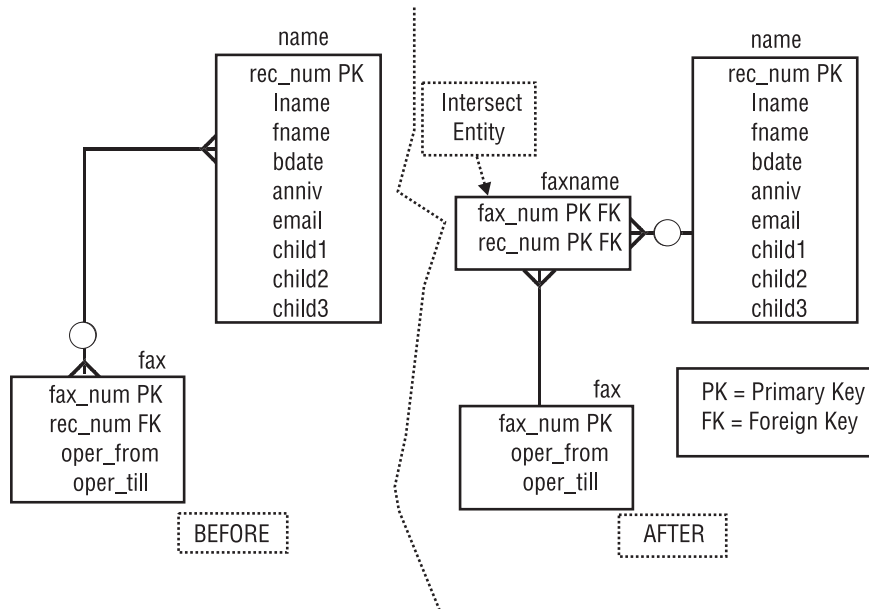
name
rec_num PK
lname
fname
bdate
anniv
email
child1
child2
child3

fax
fax_num PK
rec_num FK
oper_from
oper_till

BEFORE

Intersect Entity

faxname
fax_num PK FK
rec_num PK FK

name
rec_num PK
lname
fname
bdate
anniv
email
child1
child2
child3

fax
fax_num PK
oper_from
oper_till

PK = Primary Key
FK = Foreign Key

AFTER